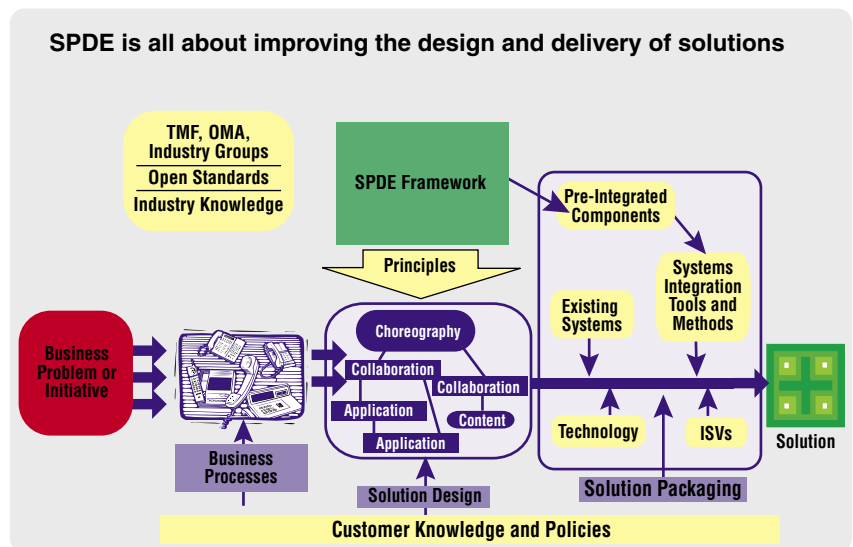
SPDE is all about improving the design and delivery of solutions

TMF, OMA, Industry Groups

Open Standards

Industry Knowledge

SPDE Framework

Principles

Pre-Integrated Components

Systems Integration Tools and Methods

Existing Systems

Business Problem or Initiative

Choreography

Collaboration

Collaboration

Application

Content

Application

Technology

ISVs

Solution

Business Processes

Solution Design

Solution Packaging

Customer Knowledge and Policies